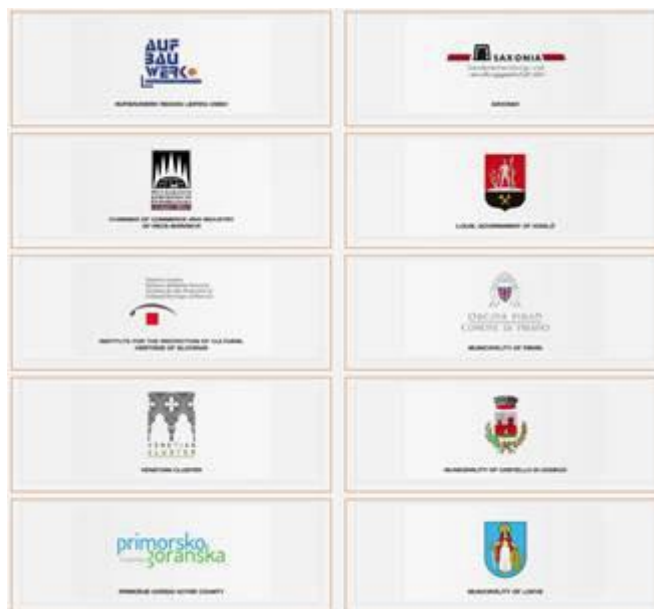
AUF
BAU
WERK

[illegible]

SAXONIA

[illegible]

CHAMBER OF COMMERCE AND INDUSTRY OF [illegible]

LOCAL GOVERNMENT OF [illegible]

INSTITUTE FOR THE PROTECTION OF CULTURAL HERITAGE OF SLOVENIA

OBČINA PIRAN
COMUNE DI PIRANO

MUNICIPALITY OF PIRAN

VENETIAN CLUSTER

VENETIAN CLUSTER

MUNICIPALITY OF CASTELLO DI GODEGO

primorsko goranska

PRIMORJE-GORSKI KOTAR COUNTY

MUNICIPALITY OF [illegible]